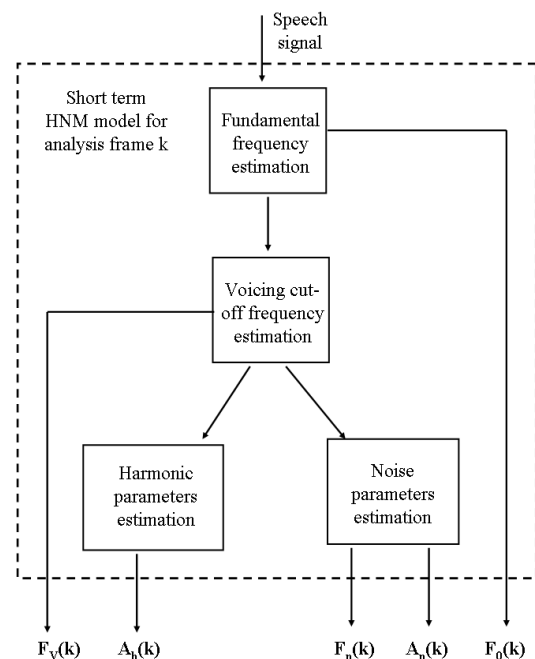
Speech signal

Short term HNM model for analysis frame k

Fundamental frequency estimation

Voicing cut-off frequency estimation

Harmonic parameters estimation

Noise parameters estimation

$F_V(k)$ $A_h(k)$ $F_n(k)$ $A_n(k)$ $F_0(k)$